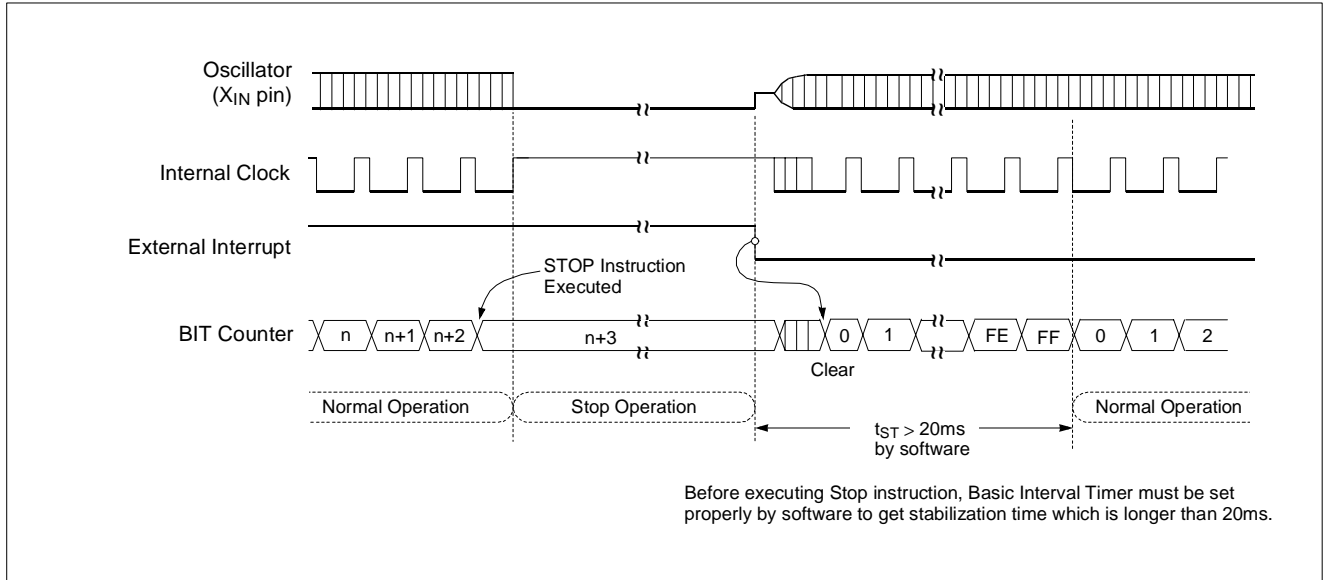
Oscillator ($X_{IN}$ pin)

Internal Clock

External Interrupt

STOP Instruction Executed

BIT Counter

n

n+1

n+2

n+3

0

1

FE

FF

0

1

2

Clear

Normal Operation

Stop Operation

$t_{ST}$ > 20ms by software

Normal Operation

Before executing Stop instruction, Basic Interval Timer must be set properly by software to get stabilization time which is longer than 20ms.